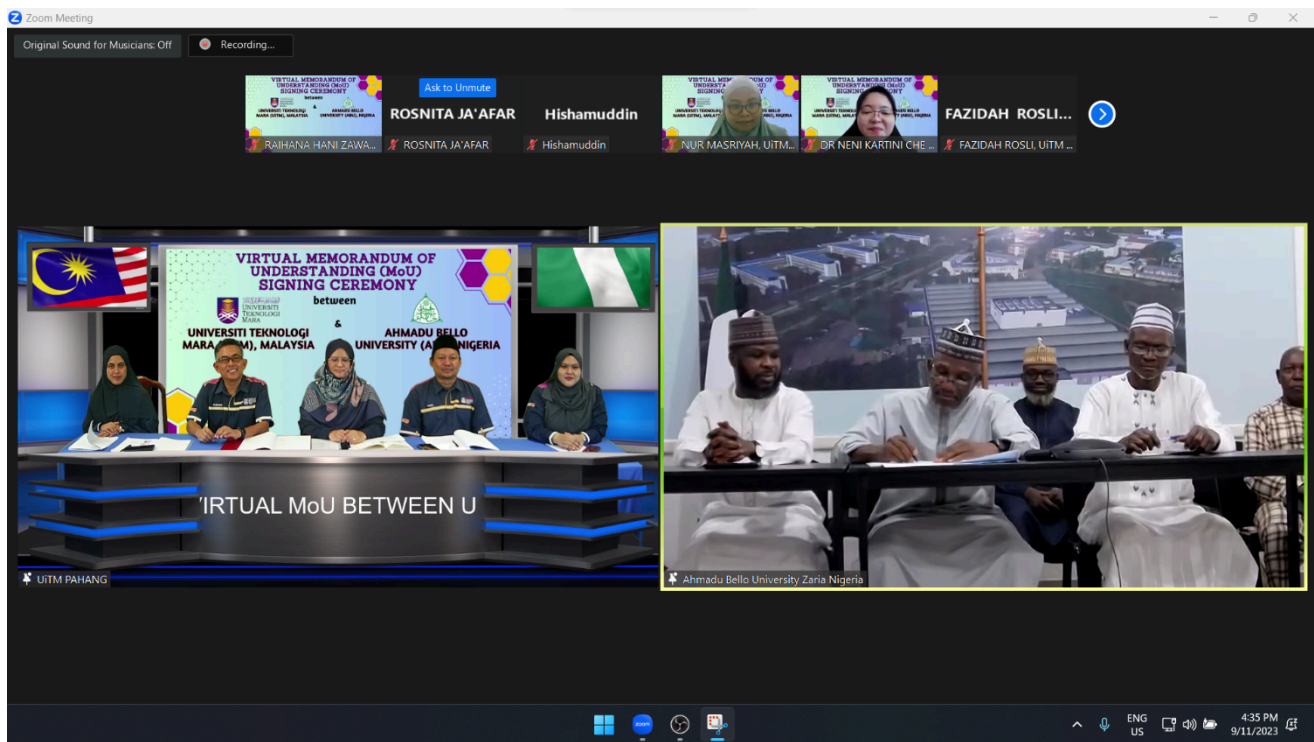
Zoom Meeting

Original Sound for Musicians: Off

Recording...

VIRTUAL MEMORANDUM OF UNDERSTANDING (MoU) SIGNING CEREMONY between UNIVERSITI TEKNOLOGI MARA (UiTM), MALAYSIA & AHMADU BELLO UNIVERSITY (ABU), NIGERIA

RAIHANA HANI ZAWA...

Ask to Unmute

ROSNITA JA'AFAR

ROSNITA JA'AFAR

Hishamuddin

Hishamuddin

NUR MASRIYAH, UiTM...

DR NENI KARTINI CHE ...

FAZIDAH ROSLI...

FAZIDAH ROSLI, UiTM ...

VIRTUAL MEMORANDUM OF UNDERSTANDING (MoU) SIGNING CEREMONY

between

UNIVERSITI TEKNOLOGI MARA

UNIVERSITI TEKNOLOGI MARA (UiTM), MALAYSIA

&

AHMADU BELLO UNIVERSITY (A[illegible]) NIGERIA

'IRTUAL MoU BETWEEN U

UiTM PAHANG

Ahmadu Bello University Zaria Nigeria

ENG US

4:35 PM 9/11/2023